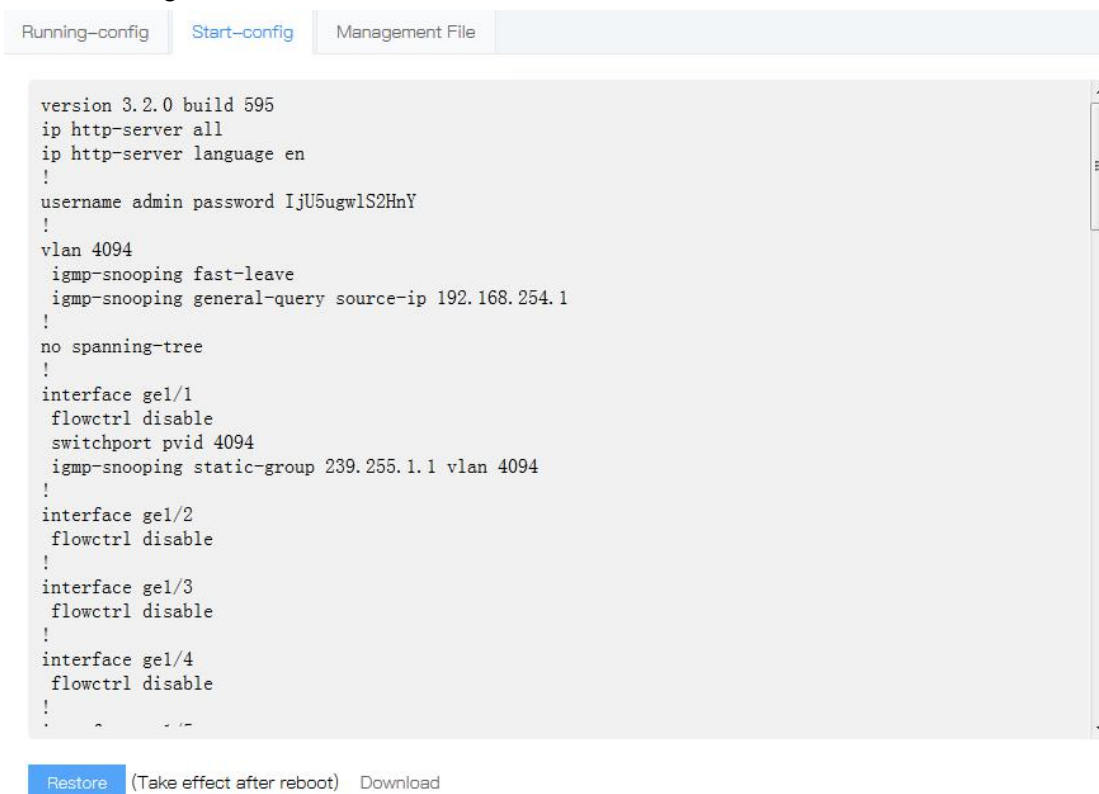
Running-config Start-config Management File

version 3.2.0 build 595
ip http-server all
ip http-server language en
!
username admin password IjU5ugwlS2HnY
!
vlan 4094
 igmp-snooping fast-leave
 igmp-snooping general-query source-ip 192.168.254.1
!
no spanning-tree
!
interface ge1/1
 flowctrl disable
 switchport pvid 4094
 igmp-snooping static-group 239.255.1.1 vlan 4094
!
interface ge1/2
 flowctrl disable
!
interface ge1/3
 flowctrl disable
!
interface ge1/4
 flowctrl disable
!
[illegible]

Restore (Take effect after reboot) Download